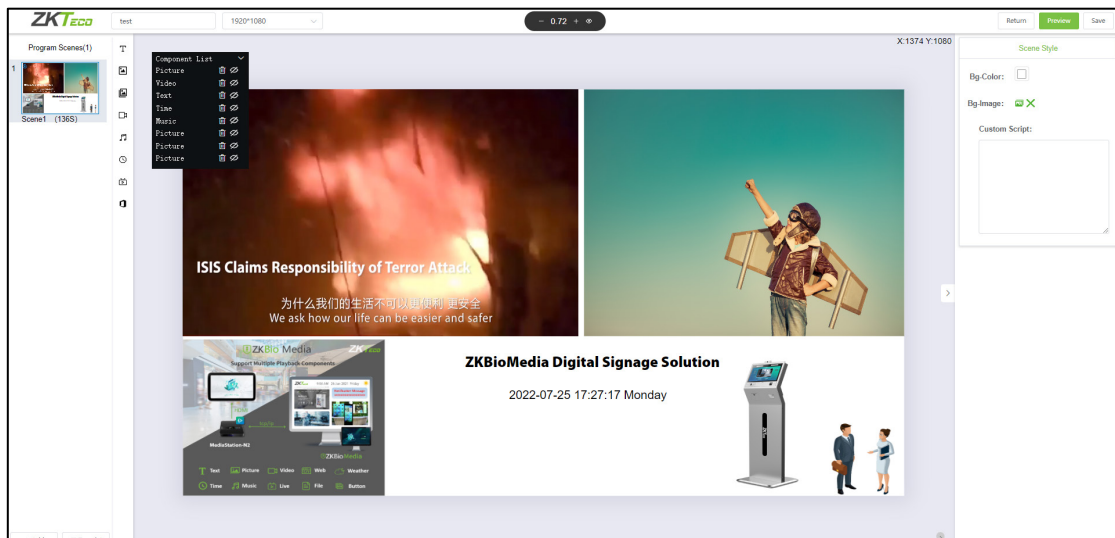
ZKTeco test 1920*1080 − 0.72 + Return Preview Save

Program Scenes(1)

1

Scene1 (136S)

Component List
Picture
Video
Text
Time
Music
Picture
Picture
Picture

X:1374 Y:1080

Scene Style

Bg-Color:

Bg-Image:

Custom Script:

ISIS Claims Responsibility of Terror Attack

为什么我们的生活不可以更便利 更安全
We ask how our life can be easier and safer

ZKBio Media

Support Multiple Playback Components

MediaStation-N2

ZKBioMedia

Text Picture Video Web Weather
Time Music Live File Button

ZKBioMedia Digital Signage Solution

2022-07-25 17:27:17 Monday